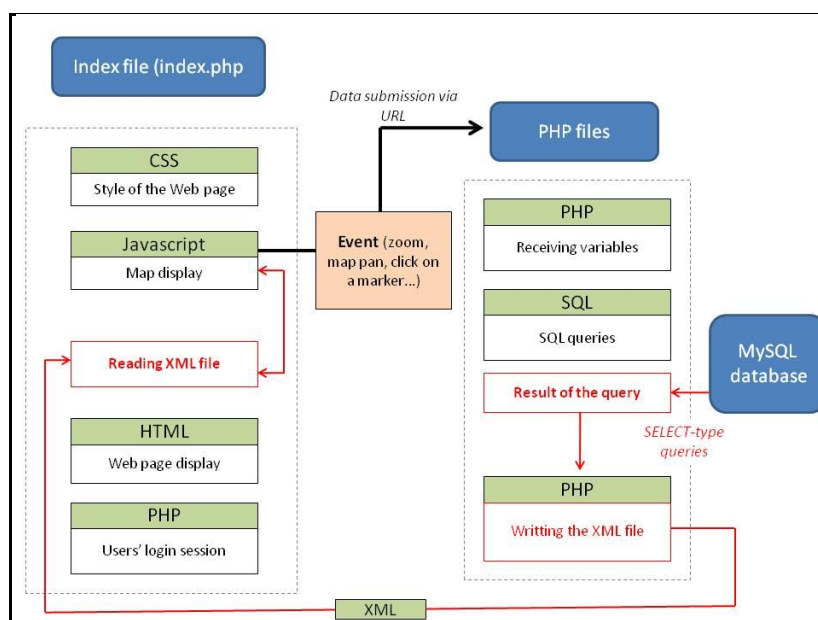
Index file (index.php

Data submission via URL

PHP files

CSS

Style of the Web page

Javascript

Map display

Event (zoom, map pan, click on a marker...)

Reading XML file

HTML

Web page display

PHP

Users' login session

PHP

Receiving variables

SQL

SQL queries

MySQL database

Result of the query

SELECT-type queries

PHP

Writting the XML file

XML